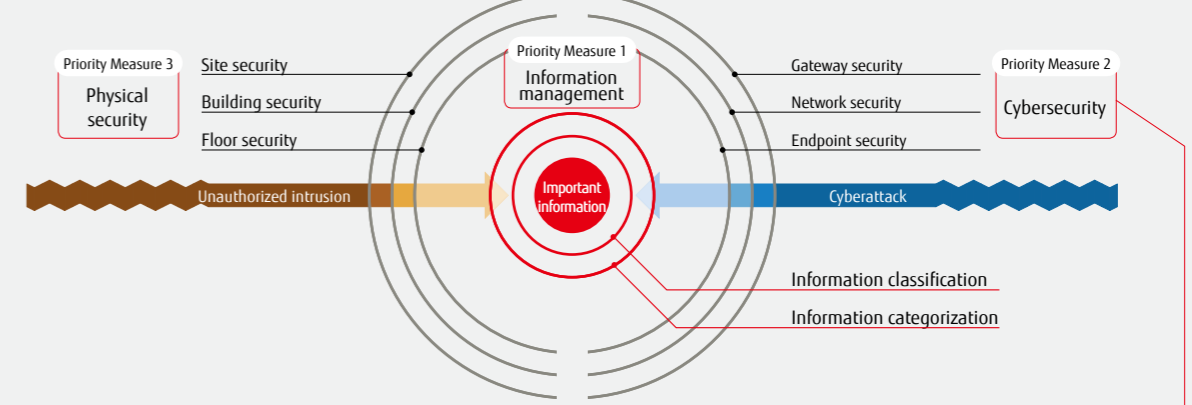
Priority Measure 3
Physical security

Site security
Building security
Floor security

Priority Measure 1
Information management

Gateway security
Network security
Endpoint security

Priority Measure 2
Cybersecurity

Unauthorized intrusion

Important information

Cyberattack

Information classification
Information categorization